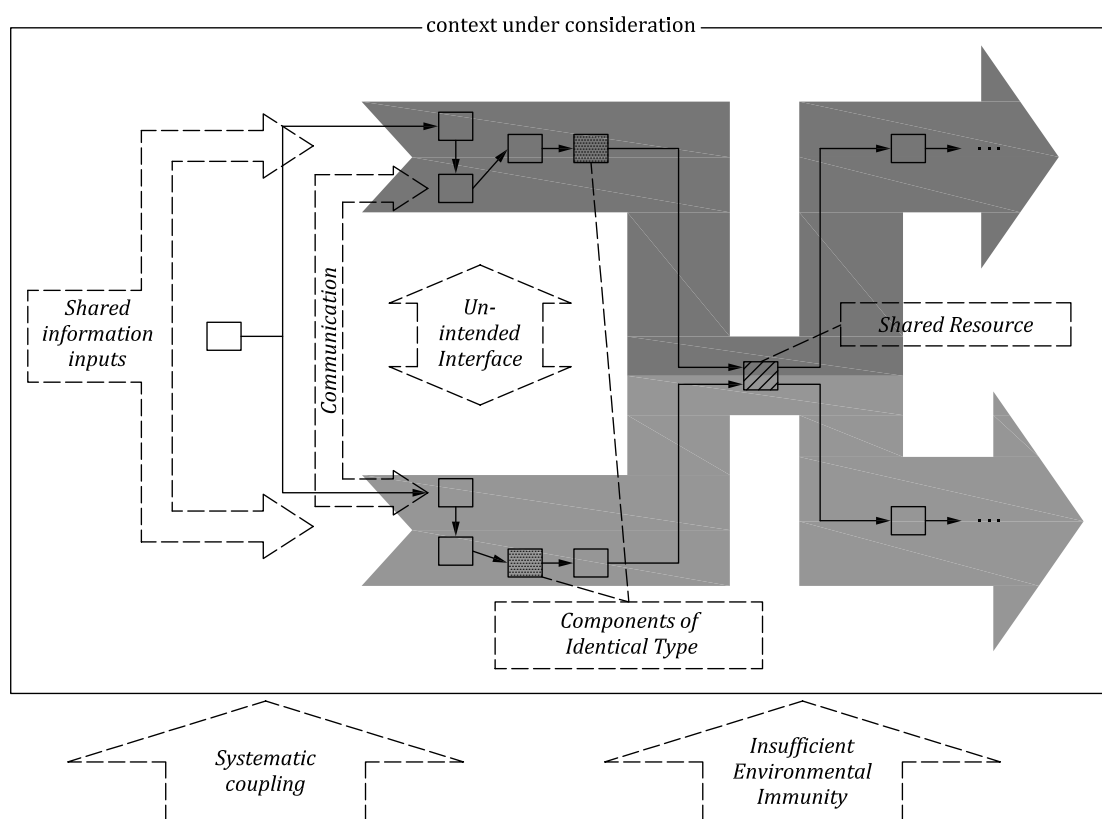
context under consideration

Shared information inputs

Communication

Unintended Interface

Shared Resource

...

...

Components of Identical Type

Systematic coupling

Insufficient Environmental Immunity